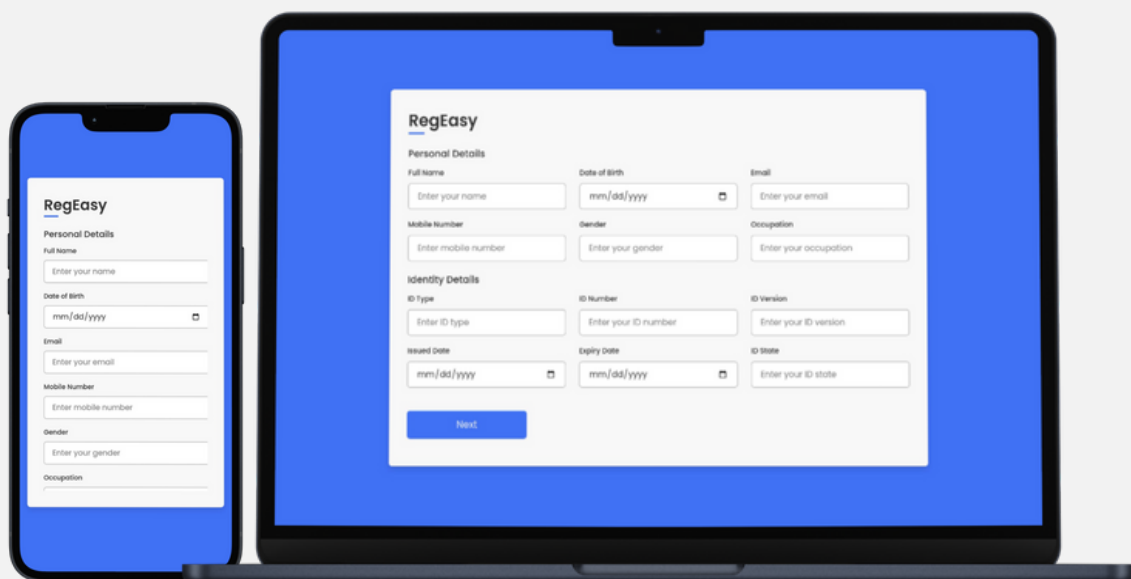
RegEasy

Personal Details

Full Name

Enter your name

Date of Birth

mm/dd/yyyy

Email

Enter your email

Mobile Number

Enter mobile number

Gender

Enter your gender

Occupation

RegEasy

Personal Details

Full Name

Enter your name

Date of Birth

mm/dd/yyyy

Email

Enter your email

Mobile Number

Enter mobile number

Gender

Enter your gender

Occupation

Enter your occupation

Identity Details

ID Type

Enter ID type

ID Number

Enter your ID number

ID Version

Enter your ID version

Issued Date

mm/dd/yyyy

Expiry Date

mm/dd/yyyy

ID State

Enter your ID state

Next